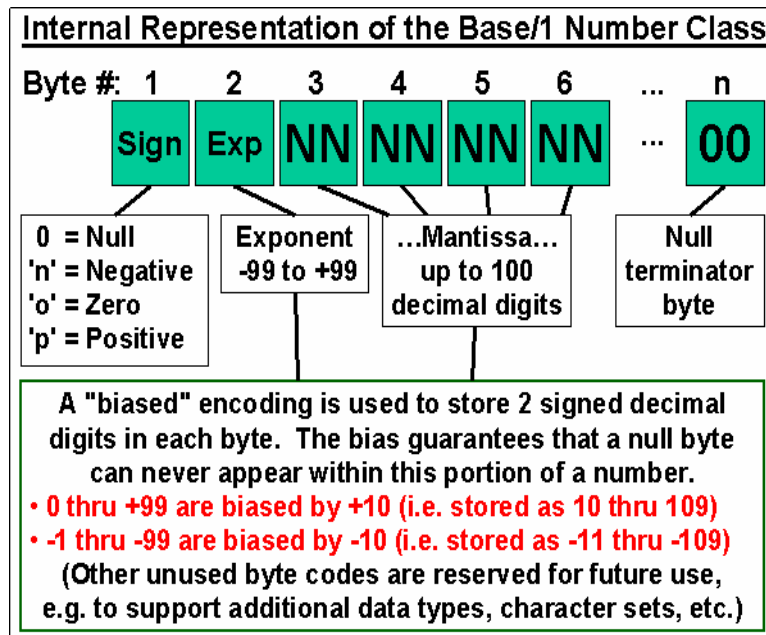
Internal Representation of the Base/1 Number Class

Byte #: 1 2 3 4 5 6 ... n

Sign Exp NN NN NN NN ... 00

0 = Null
'n' = Negative
'o' = Zero
'p' = Positive

Exponent
-99 to +99

...Mantissa...
up to 100
decimal digits

Null
terminator
byte

A "biased" encoding is used to store 2 signed decimal digits in each byte. The bias guarantees that a null byte can never appear within this portion of a number.
• 0 thru +99 are biased by +10 (i.e. stored as 10 thru 109)
• -1 thru -99 are biased by -10 (i.e. stored as -11 thru -109)
(Other unused byte codes are reserved for future use, e.g. to support additional data types, character sets, etc.)